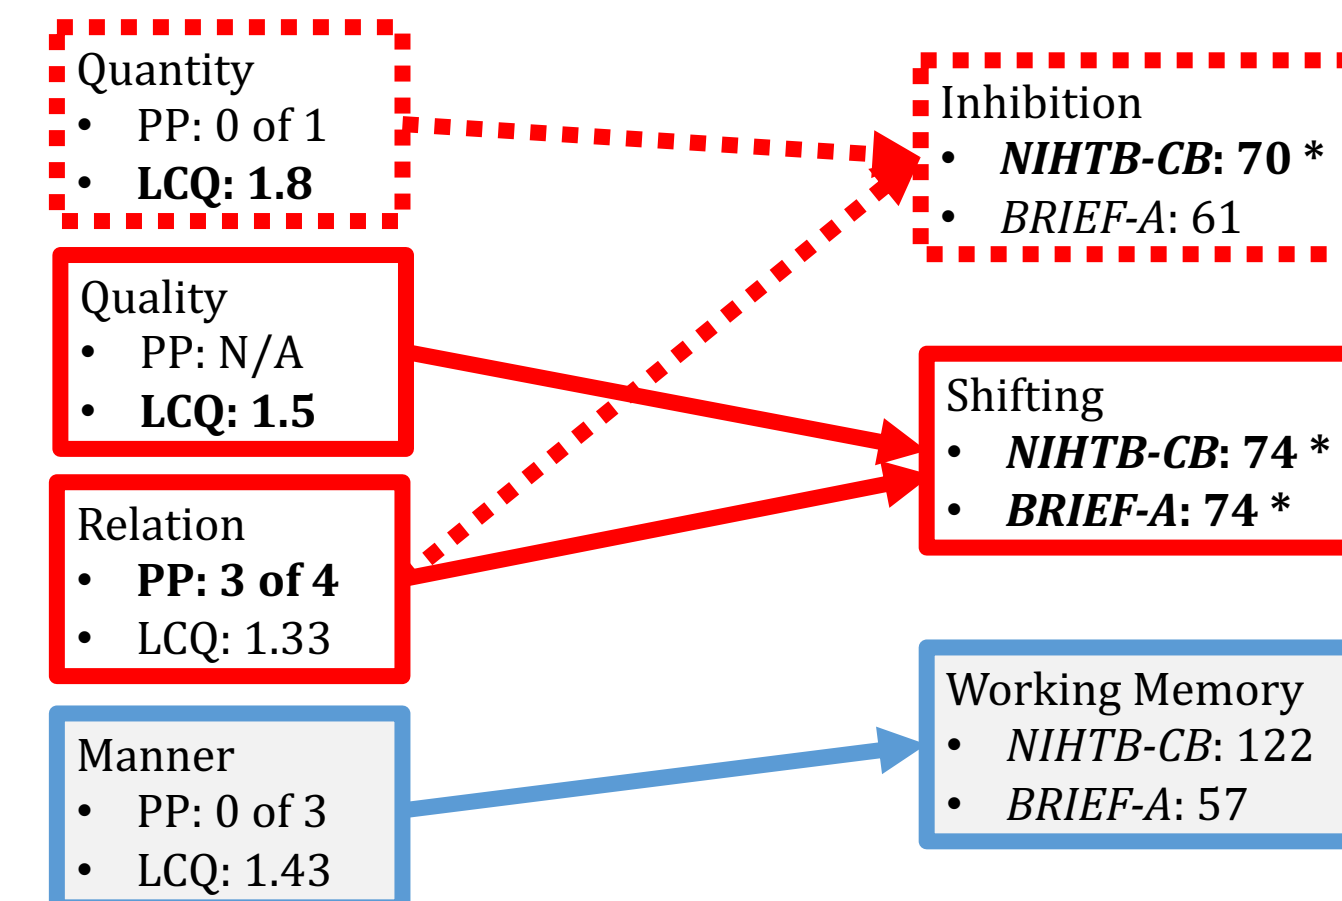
Quantity
- PP: 0 of 1
- **LCQ: 1.8**

Quality
- PP: N/A
- **LCQ: 1.5**

Relation
- **PP: 3 of 4**
- LCQ: 1.33

Manner
- PP: 0 of 3
- LCQ: 1.43

Inhibition
- ***NIHTB-CB*: 70 \***
- *BRIEF-A*: 61

Shifting
- ***NIHTB-CB*: 74 \***
- ***BRIEF-A*: 74 \***

Working Memory
- *NIHTB-CB*: 122
- *BRIEF-A*: 57